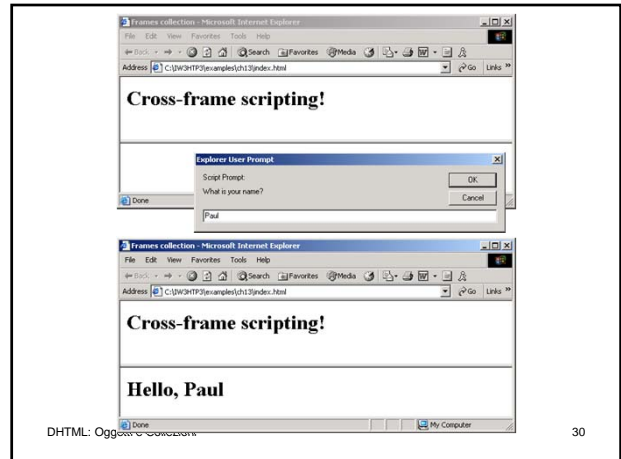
Frames collection - Microsoft Internet Explorer
File Edit View Favorites Tools Help
Back Search Favorites Media
Address C:\IW3HTP3\examples\ch13\index.html
Go Links »

Cross-frame scripting!

Explorer User Prompt
Script Prompt:
What is your name?
OK
Cancel
Paul
Done

Frames collection - Microsoft Internet Explorer
File Edit View Favorites Tools Help
Back Search Favorites Media
Address C:\IW3HTP3\examples\ch13\index.html
Go Links »

Cross-frame scripting!

Hello, Paul

Done
My Computer

DHTML: Oggetti e Collezioni

30